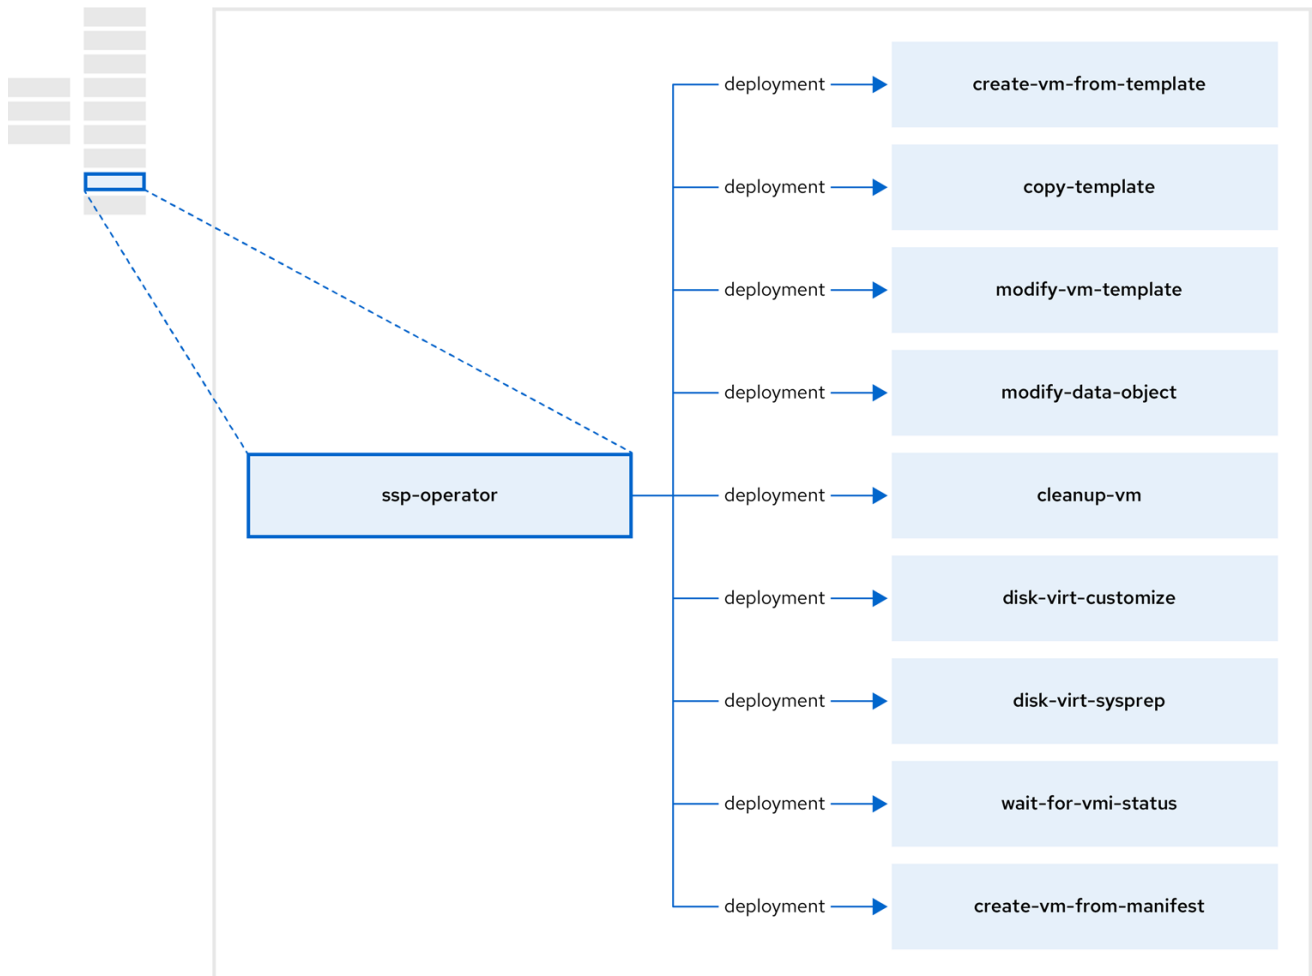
ssp-operator

deployment
create-vm-from-template

deployment
copy-template

deployment
modify-vm-template

deployment
modify-data-object

deployment
cleanup-vm

deployment
disk-virt-customize

deployment
disk-virt-sysprep

deployment
wait-for-vmi-status

deployment
create-vm-from-manifest